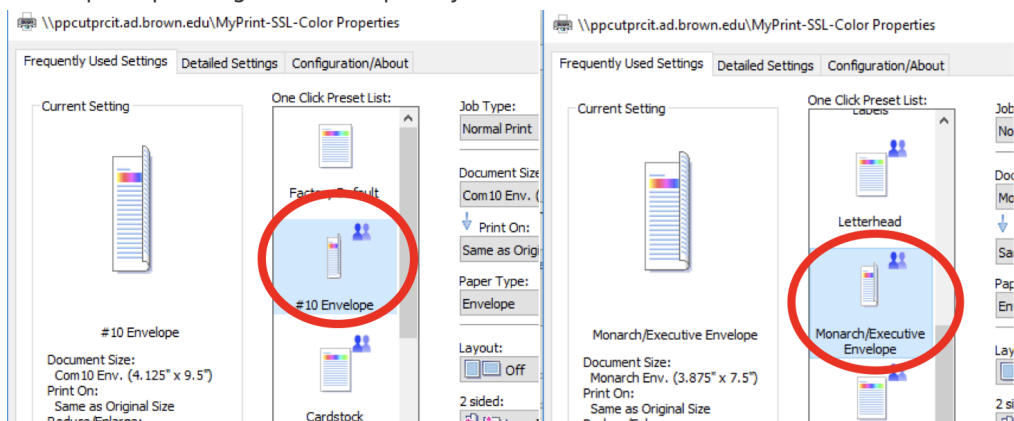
\\ppcutprcit.ad.brown.edu\MyPrint-SSL-Color Properties

Frequently Used Settings | Detailed Settings | Configuration/About

Current Setting

#10 Envelope

Document Size:
Com10 Env. (4.125" x 9.5")
Print On:
Same as Original Size

One Click Preset List:

Factory Default

#10 Envelope

Cardstock

Job Type:
Normal Print

Document Size
Com10 Env. (

Print On:
Same as Origi

Paper Type:
Envelope

Layout:
Off

2 sided:

\\ppcutprcit.ad.brown.edu\MyPrint-SSL-Color Properties

Frequently Used Settings | Detailed Settings | Configuration/About

Current Setting

Monarch/Executive Envelope

Document Size:
Monarch Env. (3.875" x 7.5")
Print On:
Same as Original Size

One Click Preset List:
Labels

Letterhead

Monarch/Executive Envelope

Job
No

Doc
Mo

Sa

Pap
En

Lay

2 si